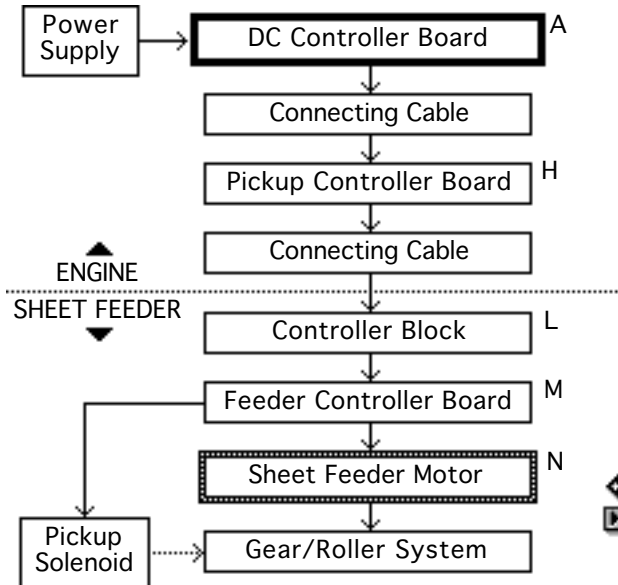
Power Supply

DC Controller Board

A

Connecting Cable

Pickup Controller Board

H

Connecting Cable

ENGINE

SHEET FEEDER

Controller Block

L

Feeder Controller Board

M

Sheet Feeder Motor

N

Pickup Solenoid

Gear/Roller System